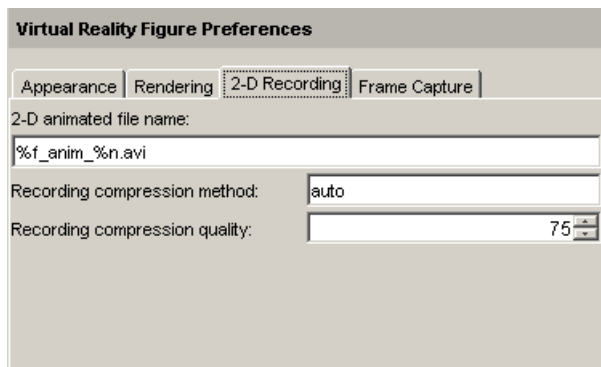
Virtual Reality Figure Preferences

Appearance | Rendering | 2-D Recording | Frame Capture

2-D animated file name:

%f_anim_%n.avi

Recording compression method: auto

Recording compression quality: 75